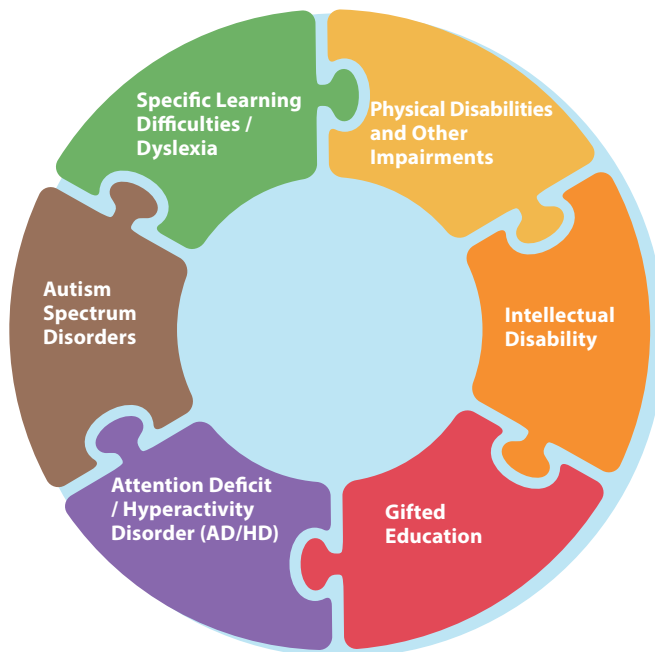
Specific Learning Difficulties / Dyslexia

Physical Disabilities and Other Impairments

Intellectual Disability

Gifted Education

Attention Deficit / Hyperactivity Disorder (AD/HD)

Autism Spectrum Disorders